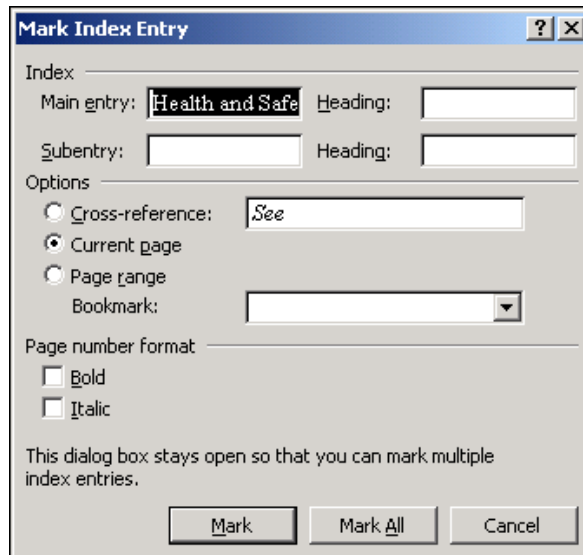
Mark Index Entry

?

X

Index

Main entry: Health and Safe

Heading:

Subentry:

Heading:

Options

Cross-reference: See

Current page

Page range

Bookmark:

Page number format

Bold

Italic

This dialog box stays open so that you can mark multiple index entries.

Mark

Mark All

Cancel